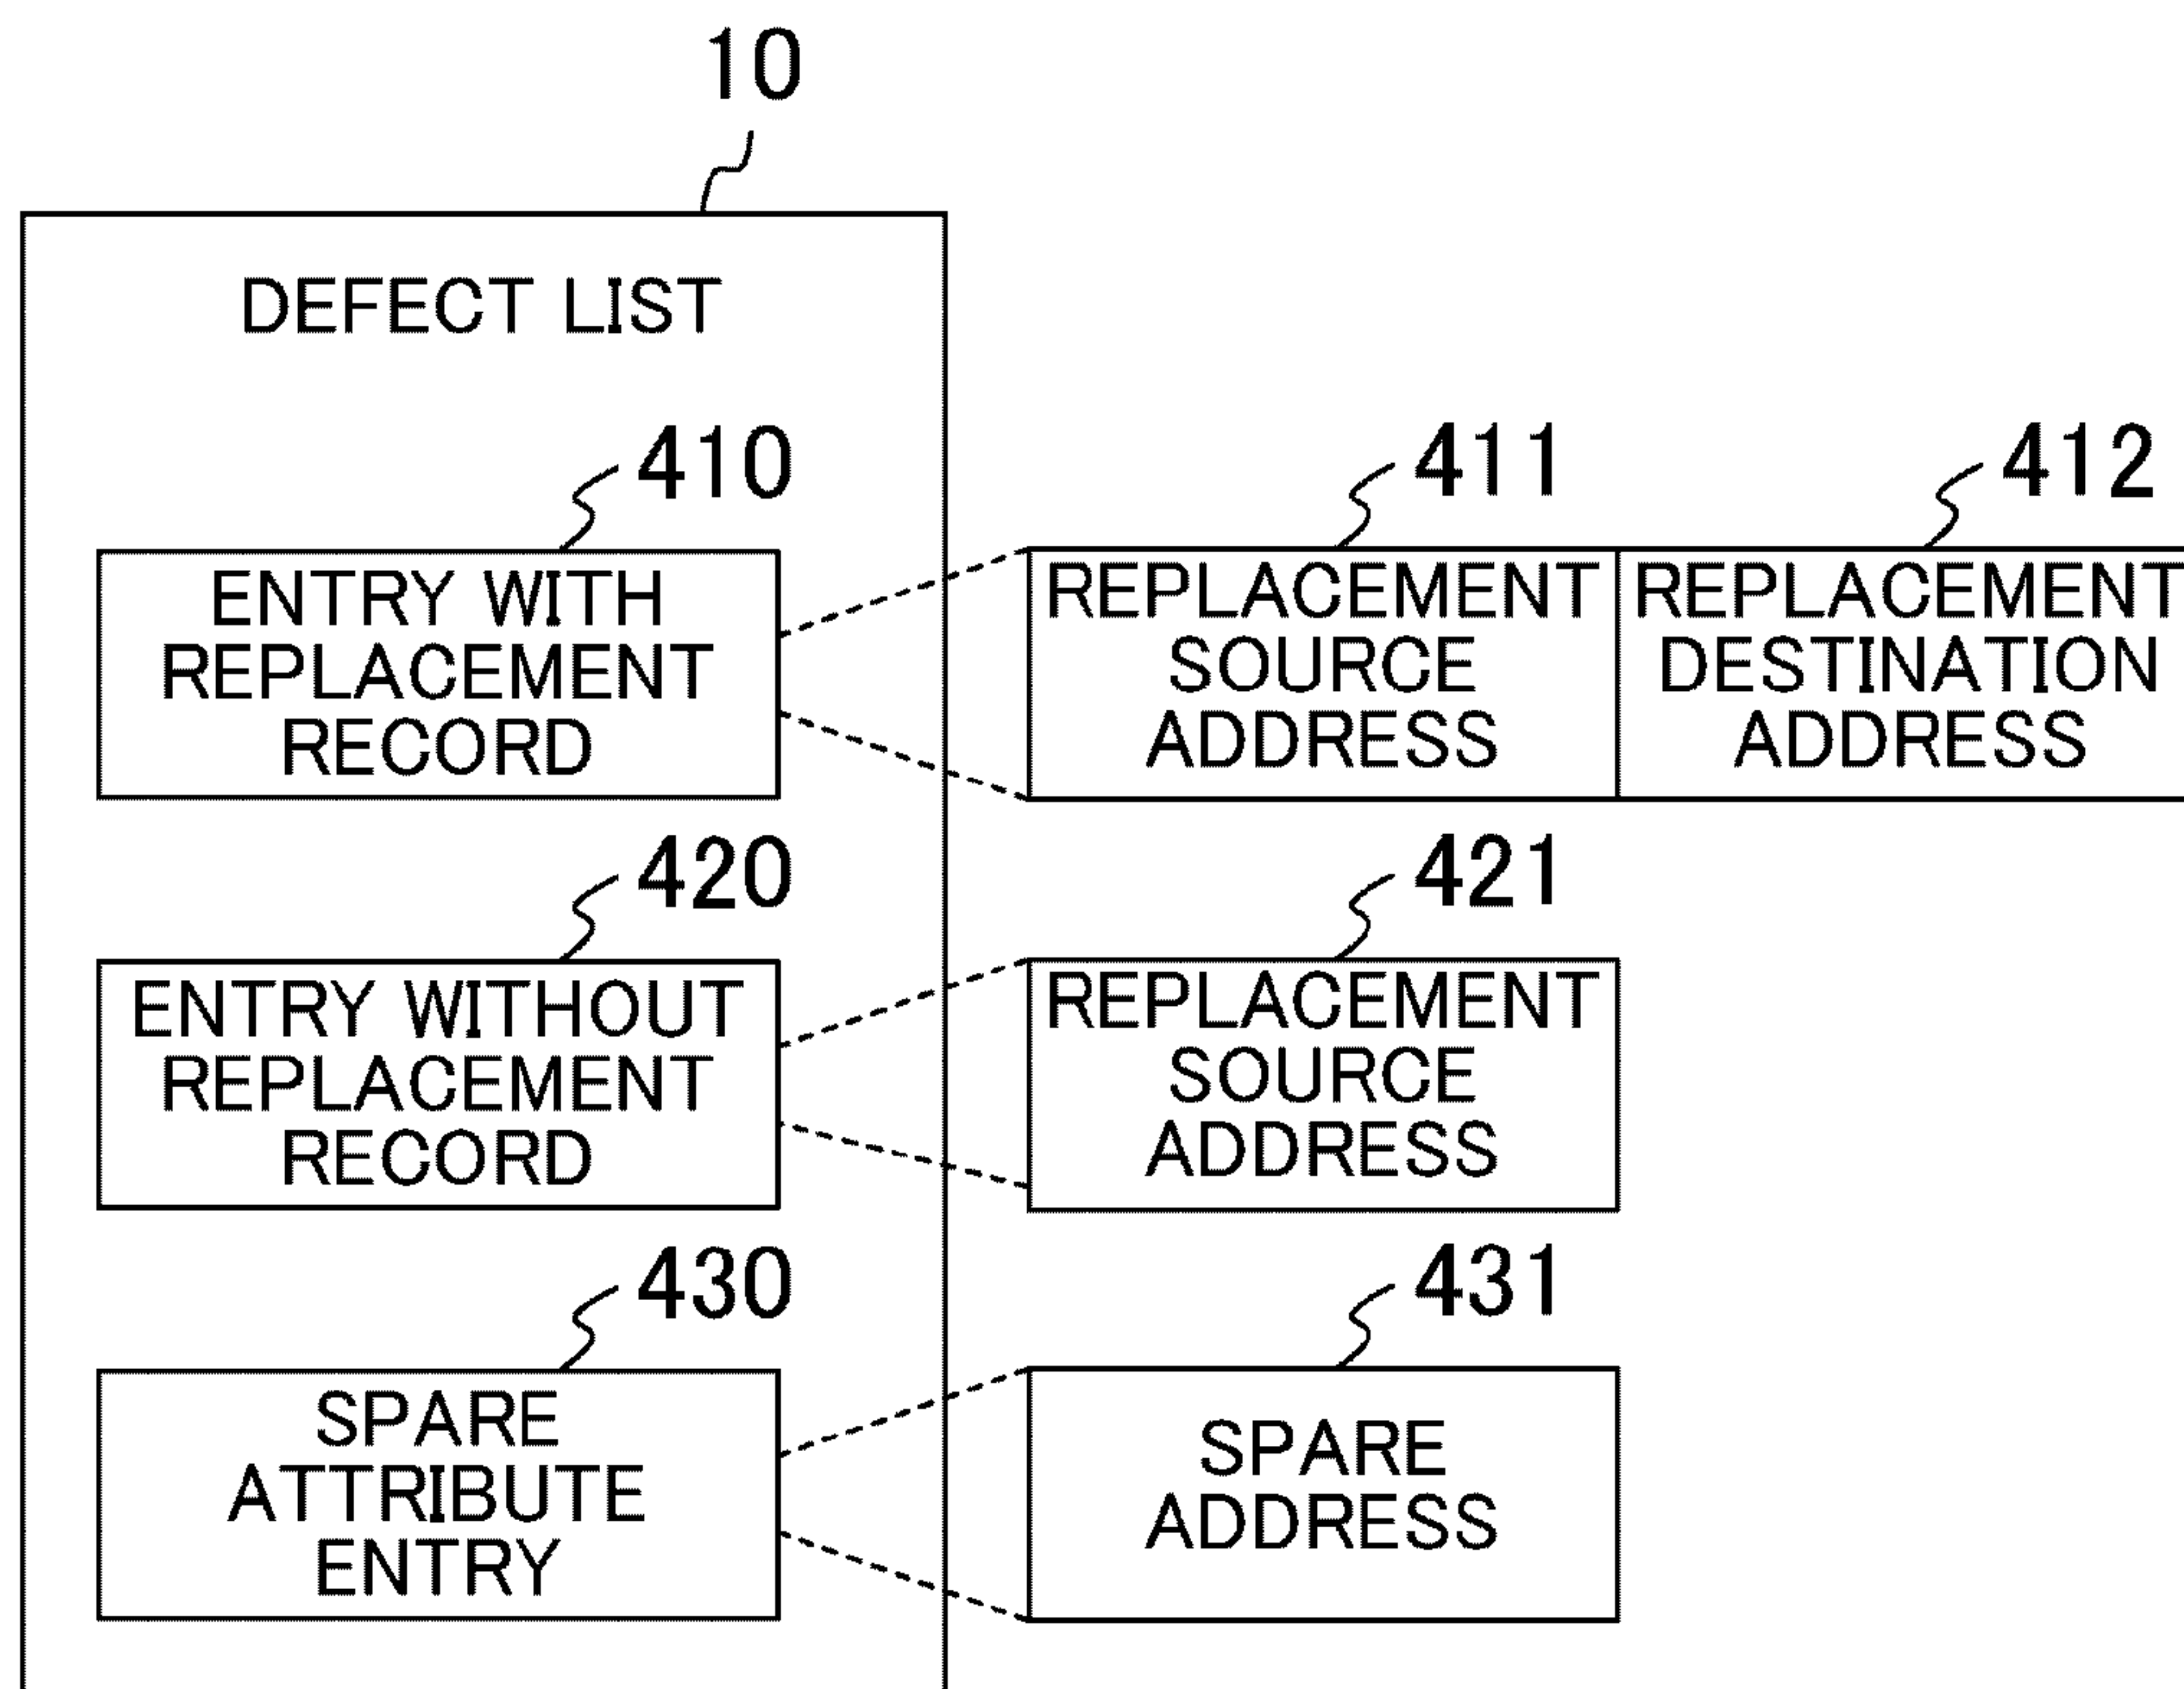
10

DEFECT LIST

410

ENTRY WITH REPLACEMENT RECORD

411

REPLACEMENT SOURCE ADDRESS

412

REPLACEMENT DESTINATION ADDRESS

420

ENTRY WITHOUT REPLACEMENT RECORD

421

REPLACEMENT SOURCE ADDRESS

430

SPARE ATTRIBUTE ENTRY

431

SPARE ADDRESS